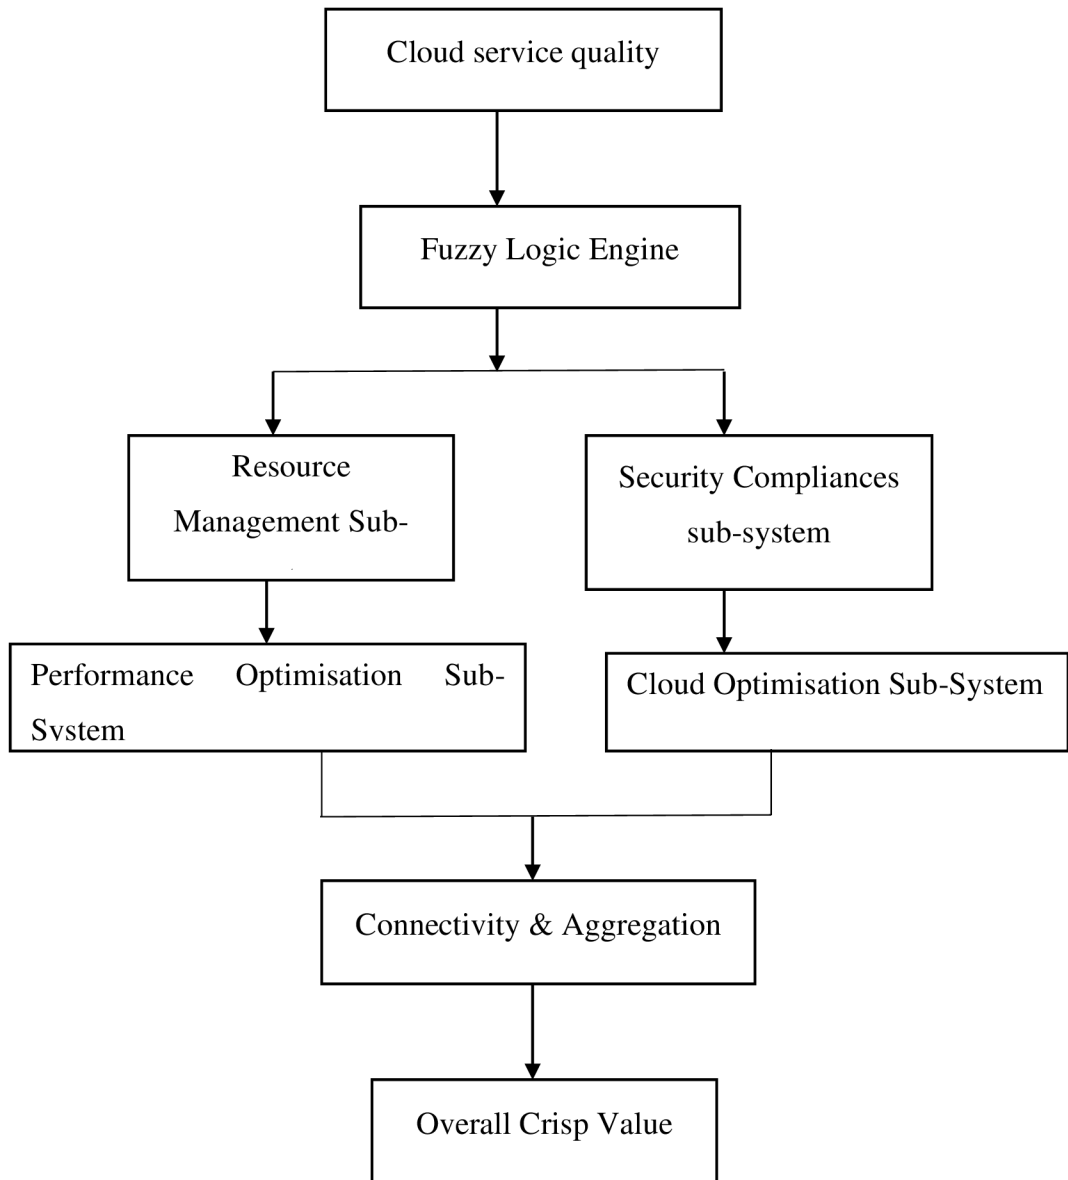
Cloud service quality

Fuzzy Logic Engine

Resource Management Sub-

Security Compliances sub-system

Performance Optimisation Sub-Svstem

Cloud Optimisation Sub-System

Connectivity & Aggregation

Overall Crisp Value